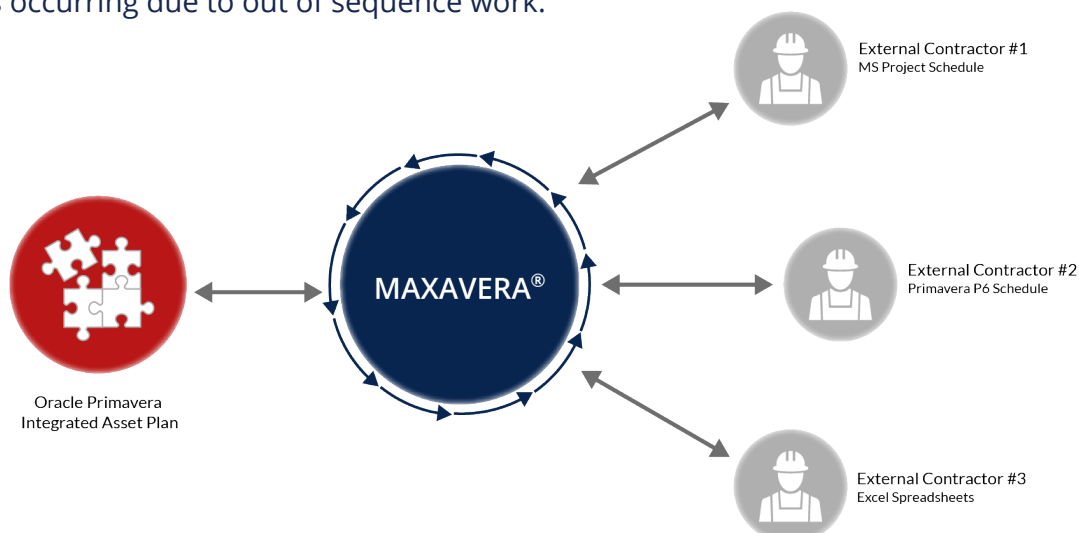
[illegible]s occurring due to out of sequence work.

External Contractor #1
MS Project Schedule

MAXAVERA®

External Contractor #2
Primavera P6 Schedule

Oracle Primavera
Integrated Asset Plan

External Contractor #3
Excel Spreadsheets